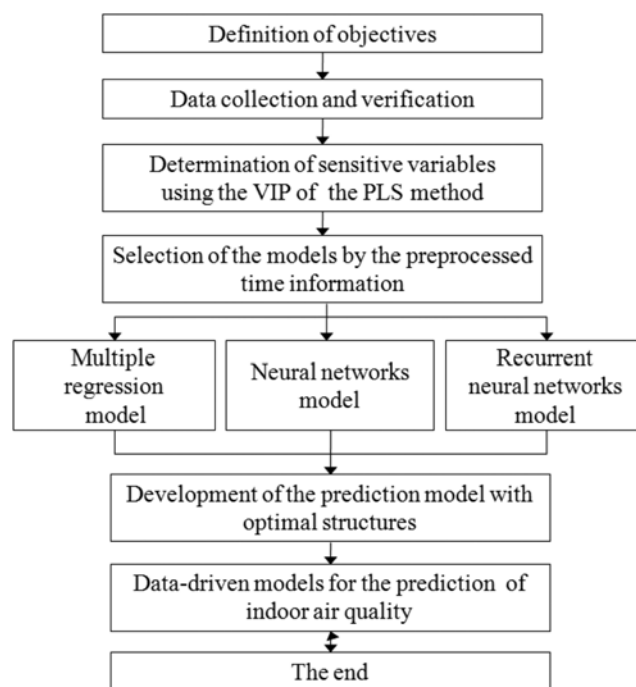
Definition of objectives

Data collection and verification

Determination of sensitive variables using the VIP of the PLS method

Selection of the models by the preprocessed time information

Multiple regression model

Neural networks model

Recurrent neural networks model

Development of the prediction model with optimal structures

Data-driven models for the prediction of indoor air quality

The end